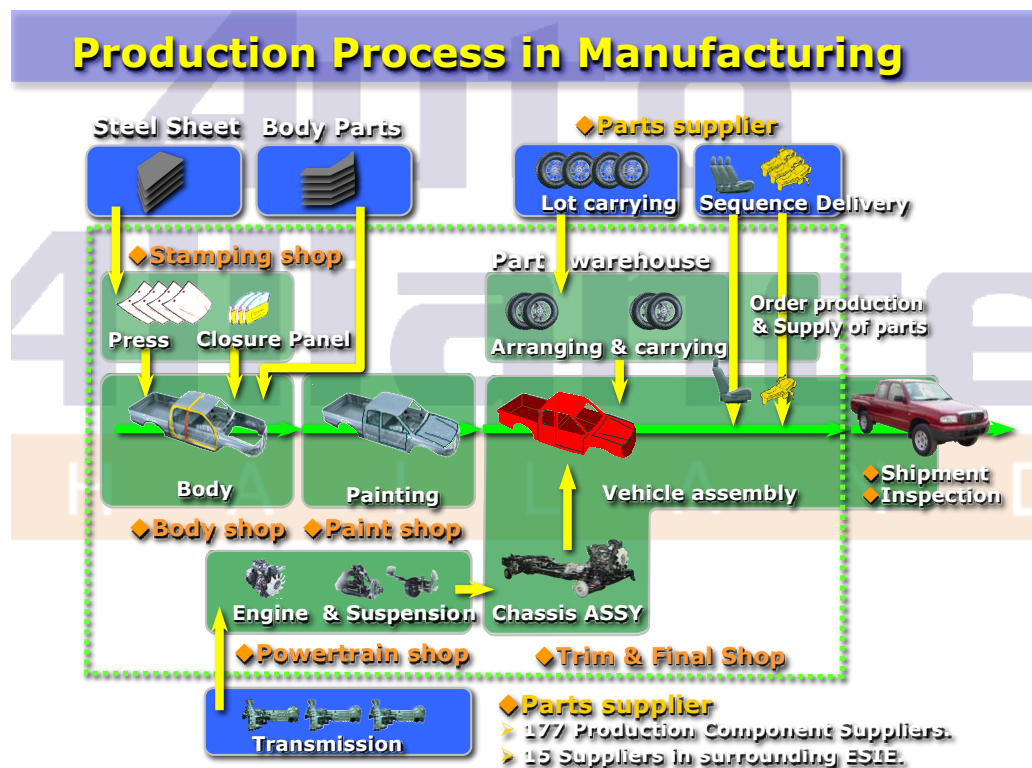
Production Process in Manufacturing

Steel Sheet

Body Parts

◆Parts supplier

Lot carrying

Sequence Delivery

◆Stamping shop

Part warehouse

Press

Closure Panel

Arranging & carrying

Order production & Supply of parts

Body

Painting

Vehicle assembly

◆Shipment
◆Inspection

◆Body shop

◆Paint shop

Engine & Suspension

Chassis ASSY

◆Powertrain shop

◆Trim & Final Shop

Transmission

◆Parts supplier

➢ 177 Production Component Suppliers.

➢ 15 Suppliers in surrounding ESIE.